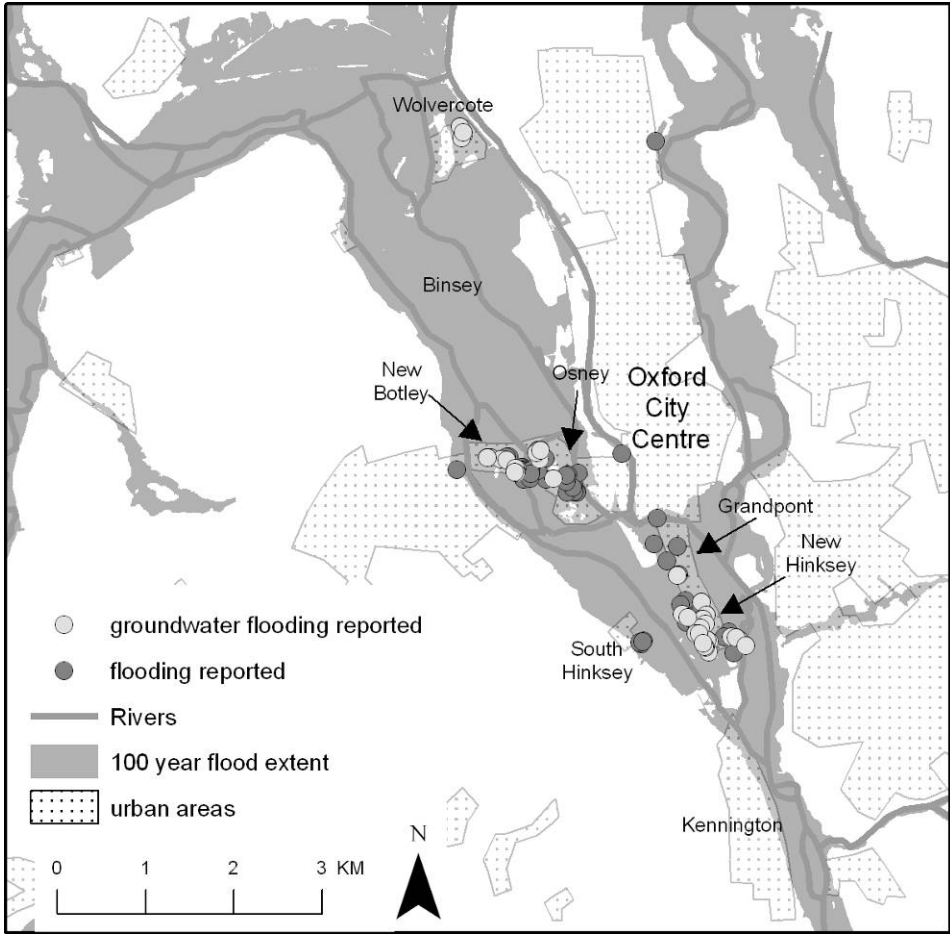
Wolvercote

Binsey

New Botley

Osney

Oxford City Centre

Grandpont

New Hinksey

South Hinksey

Kennington

groundwater flooding reported

flooding reported

Rivers

100 year flood extent

urban areas

0 1 2 3 KM

N